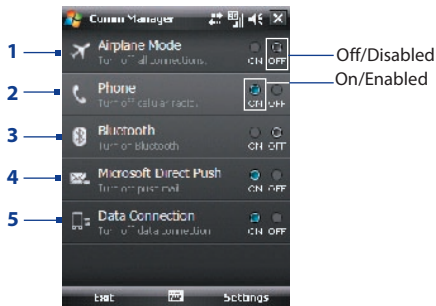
Comm Manager

1
Airplane Mode
Turn off all connections.
ON OFF

Off/Disabled

2
Phone
Turn off cellular radio.
ON OFF

On/Enabled

3
Bluetooth
Turn on Bluetooth
ON OFF

4
Microsoft Direct Push
Turn off push mail
ON OFF

5
Data Connection
Turn off data connection
ON OFF

Exit
Settings